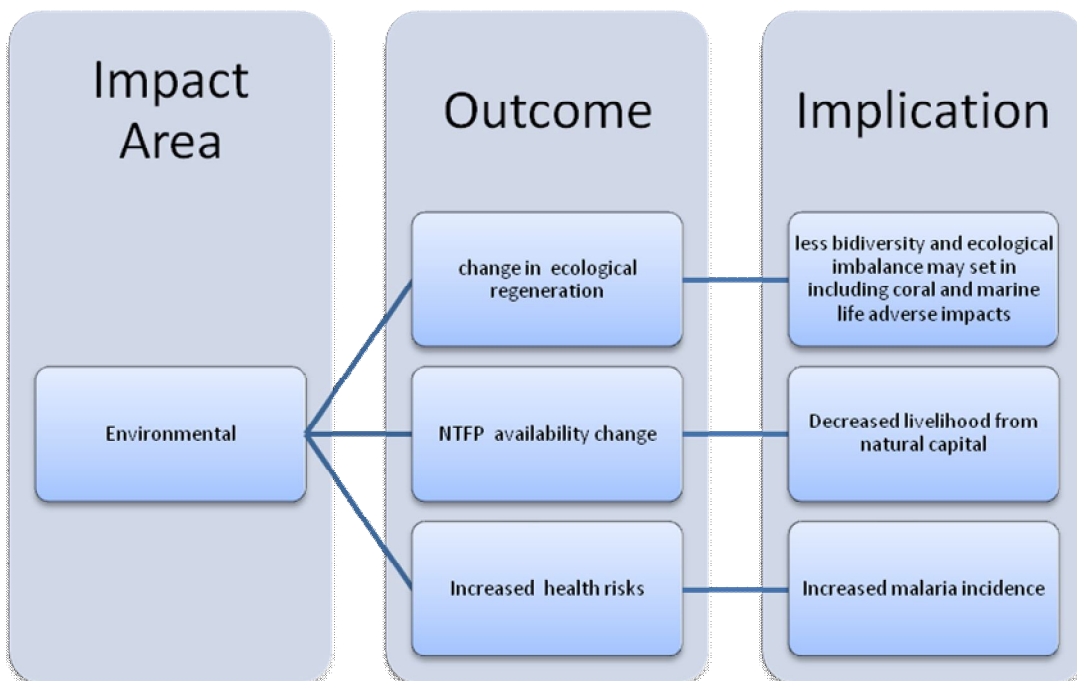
Impact Area

Outcome

Implication

Environmental

change in ecological regeneration

NTFP availability change

Increased health risks

less bidiversity and ecological imbalance may set in including coral and marine life adverse impacts

Decreased livelihood from natural capital

Increased malaria incidence